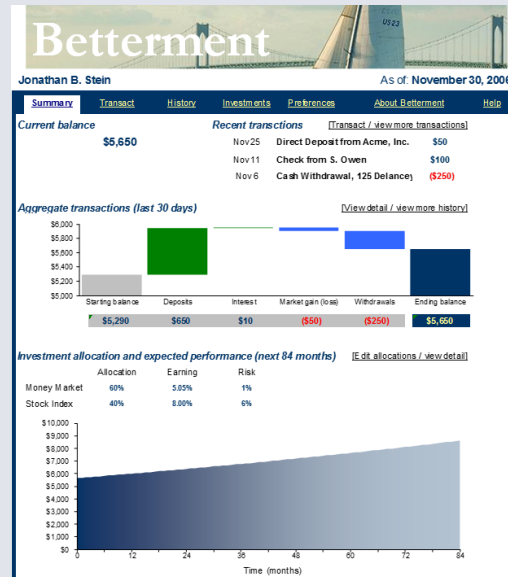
Betterment

US83

Jonathan B. Stein

As of: November 30, 2006

Summary Transact History Investments Preferences About Betterment Help

Current balance

$5,650

Recent transctions

[Transact / view more transactions]

| | | |
|---|---|---|
| Nov 25 | Direct Deposit from Acme, Inc. | $50 |
| Nov 11 | Check from S. Owen | $100 |
| Nov 6 | Cash Withdrawal, 125 Delancey | ($250) |

Aggregate transactions (last 30 days)

[View detail / view more history]

$6,000
$5,800
$5,600
$5,400
$5,200
$5,000

| Starting balance | Deposits | Interest | Market gain (loss) | Withdrawals | Ending balance |
|---|---|---|---|---|---|
| $5,290 | $650 | $10 | ($50) | ($250) | $5,650 |

Investment allocation and expected performance (next 84 months)

[Edit allocations / view detail]

| | Allocation | Earning | Risk |
|---|---|---|---|
| Money Market | 60% | 5.05% | 1% |
| Stock Index | 40% | 8.00% | 6% |

$10,000
$9,000
$8,000
$7,000
$6,000
$5,000
$4,000
$3,000
$2,000
$1,000
$0

0 12 24 36 48 60 72 84

Time (months)